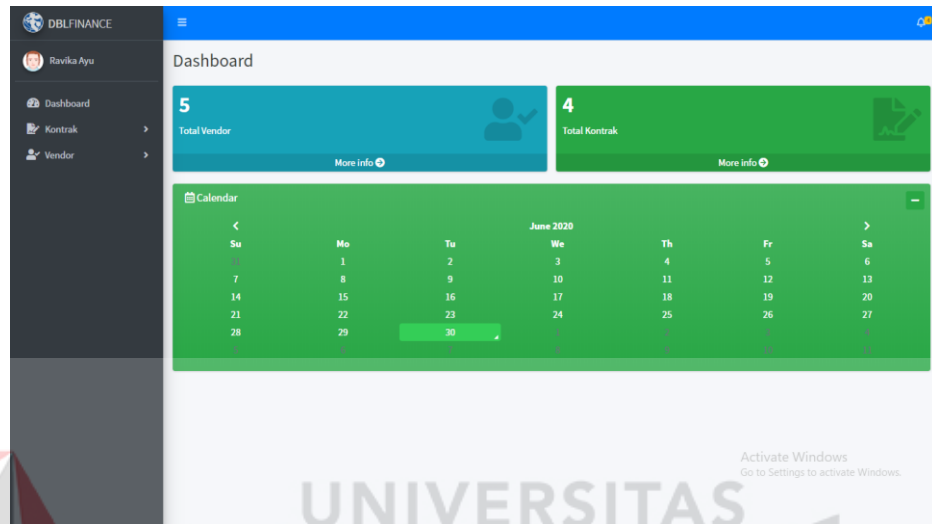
DBLFINANCE

Ravika Ayu

Dashboard
Kontrak
Vendor

Dashboard

5
Total Vendor
More info

4
Total Kontrak
More info

Calendar

June 2020

| Su | Mo | Tu | We | Th | Fr | Sa |
|---|---|---|---|---|---|---|
| 31 | 1 | 2 | 3 | 4 | 5 | 6 |
| 7 | 8 | 9 | 10 | 11 | 12 | 13 |
| 14 | 15 | 16 | 17 | 18 | 19 | 20 |
| 21 | 22 | 23 | 24 | 25 | 26 | 27 |
| 28 | 29 | 30 | 1 | 2 | 3 | 4 |
| 5 | 6 | 7 | 8 | 9 | 10 | 11 |

Activate Windows
Go to Settings to activate Windows.

UNIVERSITAS